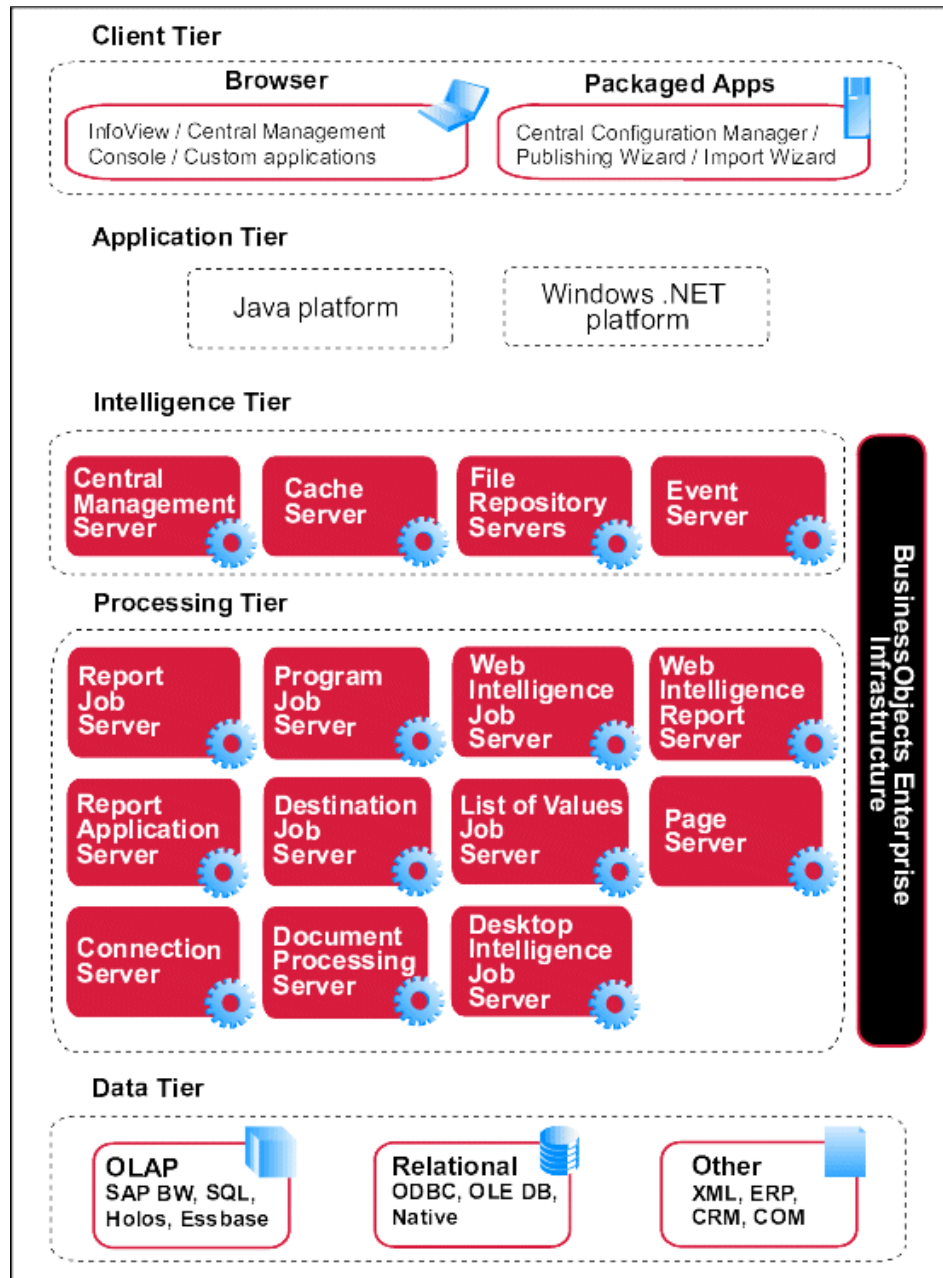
Client Tier

Browser

InfoView / Central Management Console / Custom applications

Packaged Apps

Central Configuration Manager / Publishing Wizard / Import Wizard

Application Tier

Java platform

Windows .NET platform

Intelligence Tier

Central Management Server

Cache Server

File Repository Servers

Event Server

Processing Tier

Report Job Server

Program Job Server

Web Intelligence Job Server

Web Intelligence Report Server

Report Application Server

Destination Job Server

List of Values Job Server

Page Server

Connection Server

Document Processing Server

Desktop Intelligence Job Server

BusinessObjects Enterprise Infrastructure

Data Tier

OLAP
SAP BW, SQL, Holos, Essbase

Relational
ODBC, OLE DB, Native

Other
XML, ERP, CRM, COM